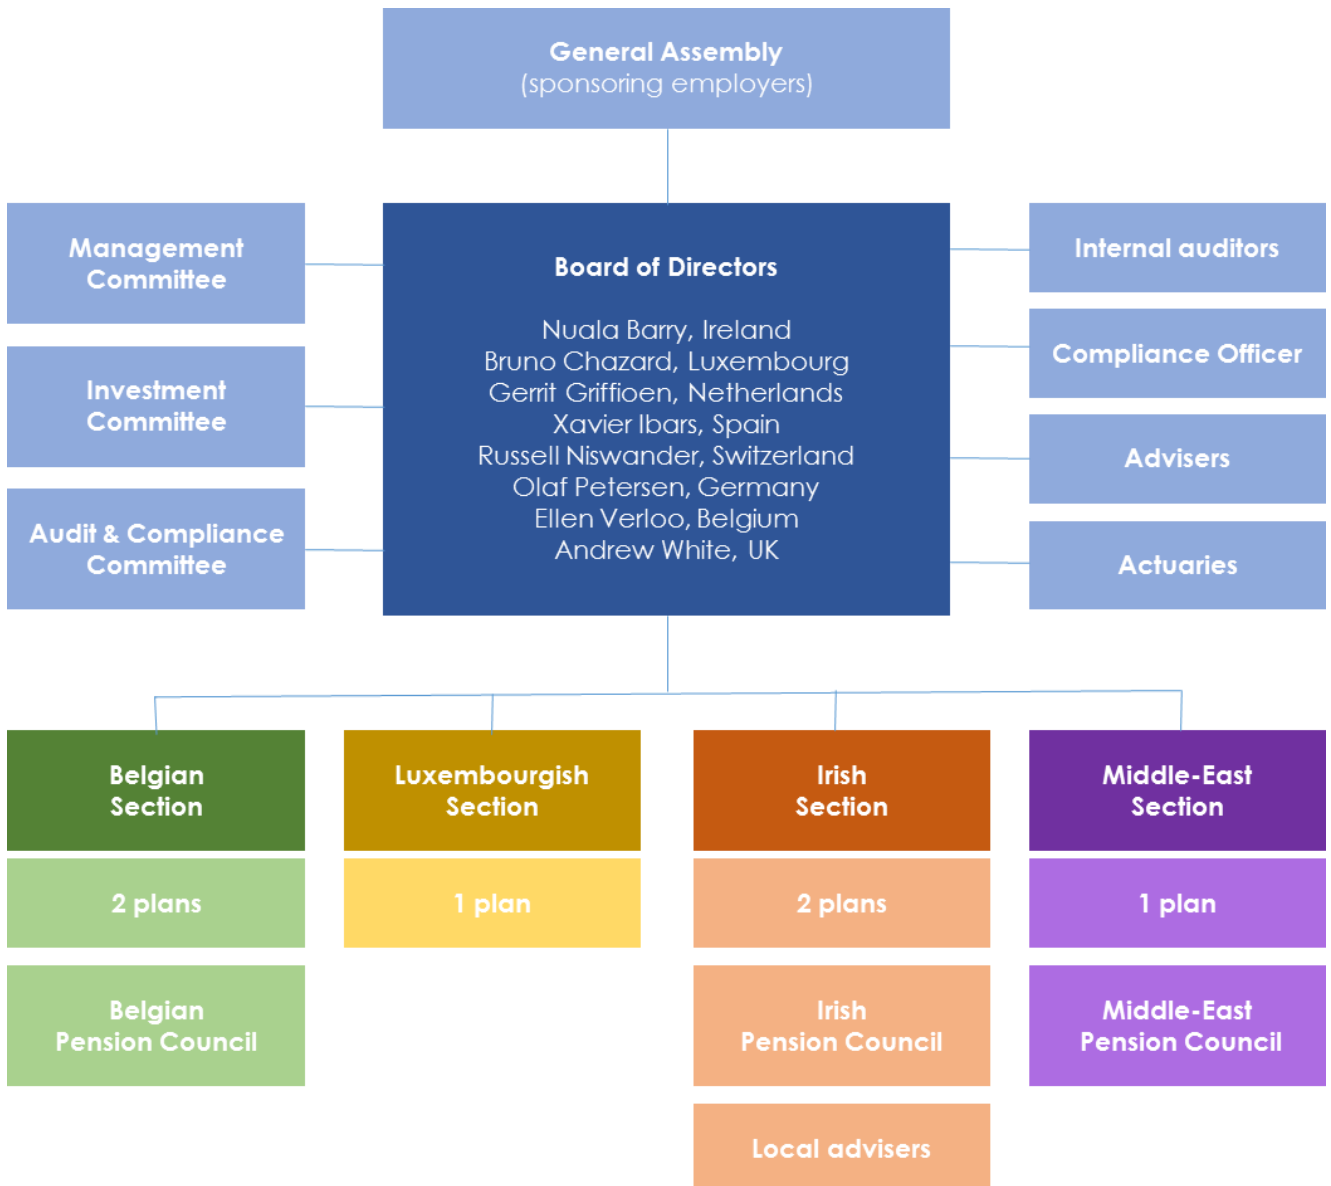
General Assembly
(sponsoring employers)

Management Committee

Investment Committee

Audit & Compliance Committee

Board of Directors

Nuala Barry, Ireland
Bruno Chazard, Luxembourg
Gerrit Griffioen, Netherlands
Xavier Ibars, Spain
Russell Niswander, Switzerland
Olaf Petersen, Germany
Ellen Verloo, Belgium
Andrew White, UK

Internal auditors

Compliance Officer

Advisers

Actuaries

Belgian Section

2 plans

Belgian Pension Council

Luxembourgish Section

1 plan

Irish Section

2 plans

Irish Pension Council

Local advisers

Middle-East Section

1 plan

Middle-East Pension Council